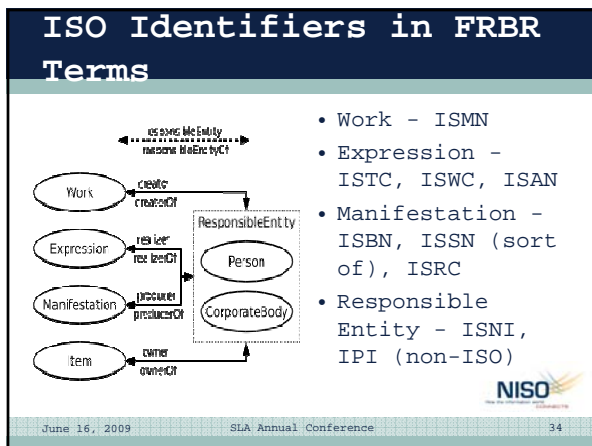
ISO Identifiers in FRBR Terms

responsibleEntity
responsibleEntityOf

Work
creator
creatorOf

Expression
realizer
realizerOf

Manifestation
producer
producerOf

Item
owner
ownerOf

ResponsibleEntity
Person
CorporateBody

• Work - ISMN
• Expression - ISTC, ISWC, ISAN
• Manifestation - ISBN, ISSN (sort of), ISRC
• Responsible Entity - ISNI, IPI (non-ISO)

NISO

June 16, 2009 SLA Annual Conference 34